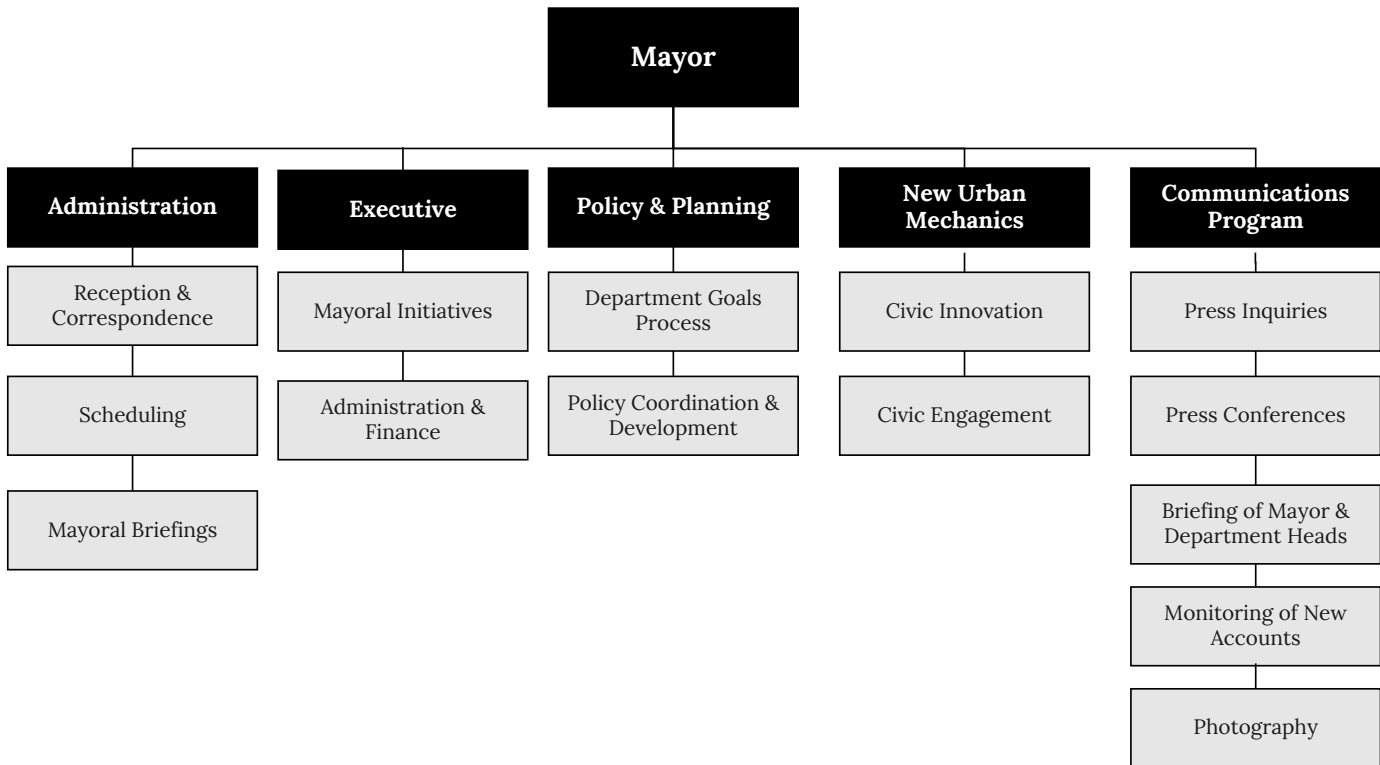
Mayor

Administration

Reception & Correspondence

Scheduling

Mayoral Briefings

Executive

Mayoral Initiatives

Administration & Finance

Policy & Planning

Department Goals Process

Policy Coordination & Development

New Urban Mechanics

Civic Innovation

Civic Engagement

Communications Program

Press Inquiries

Press Conferences

Briefing of Mayor & Department Heads

Monitoring of New Accounts

Photography